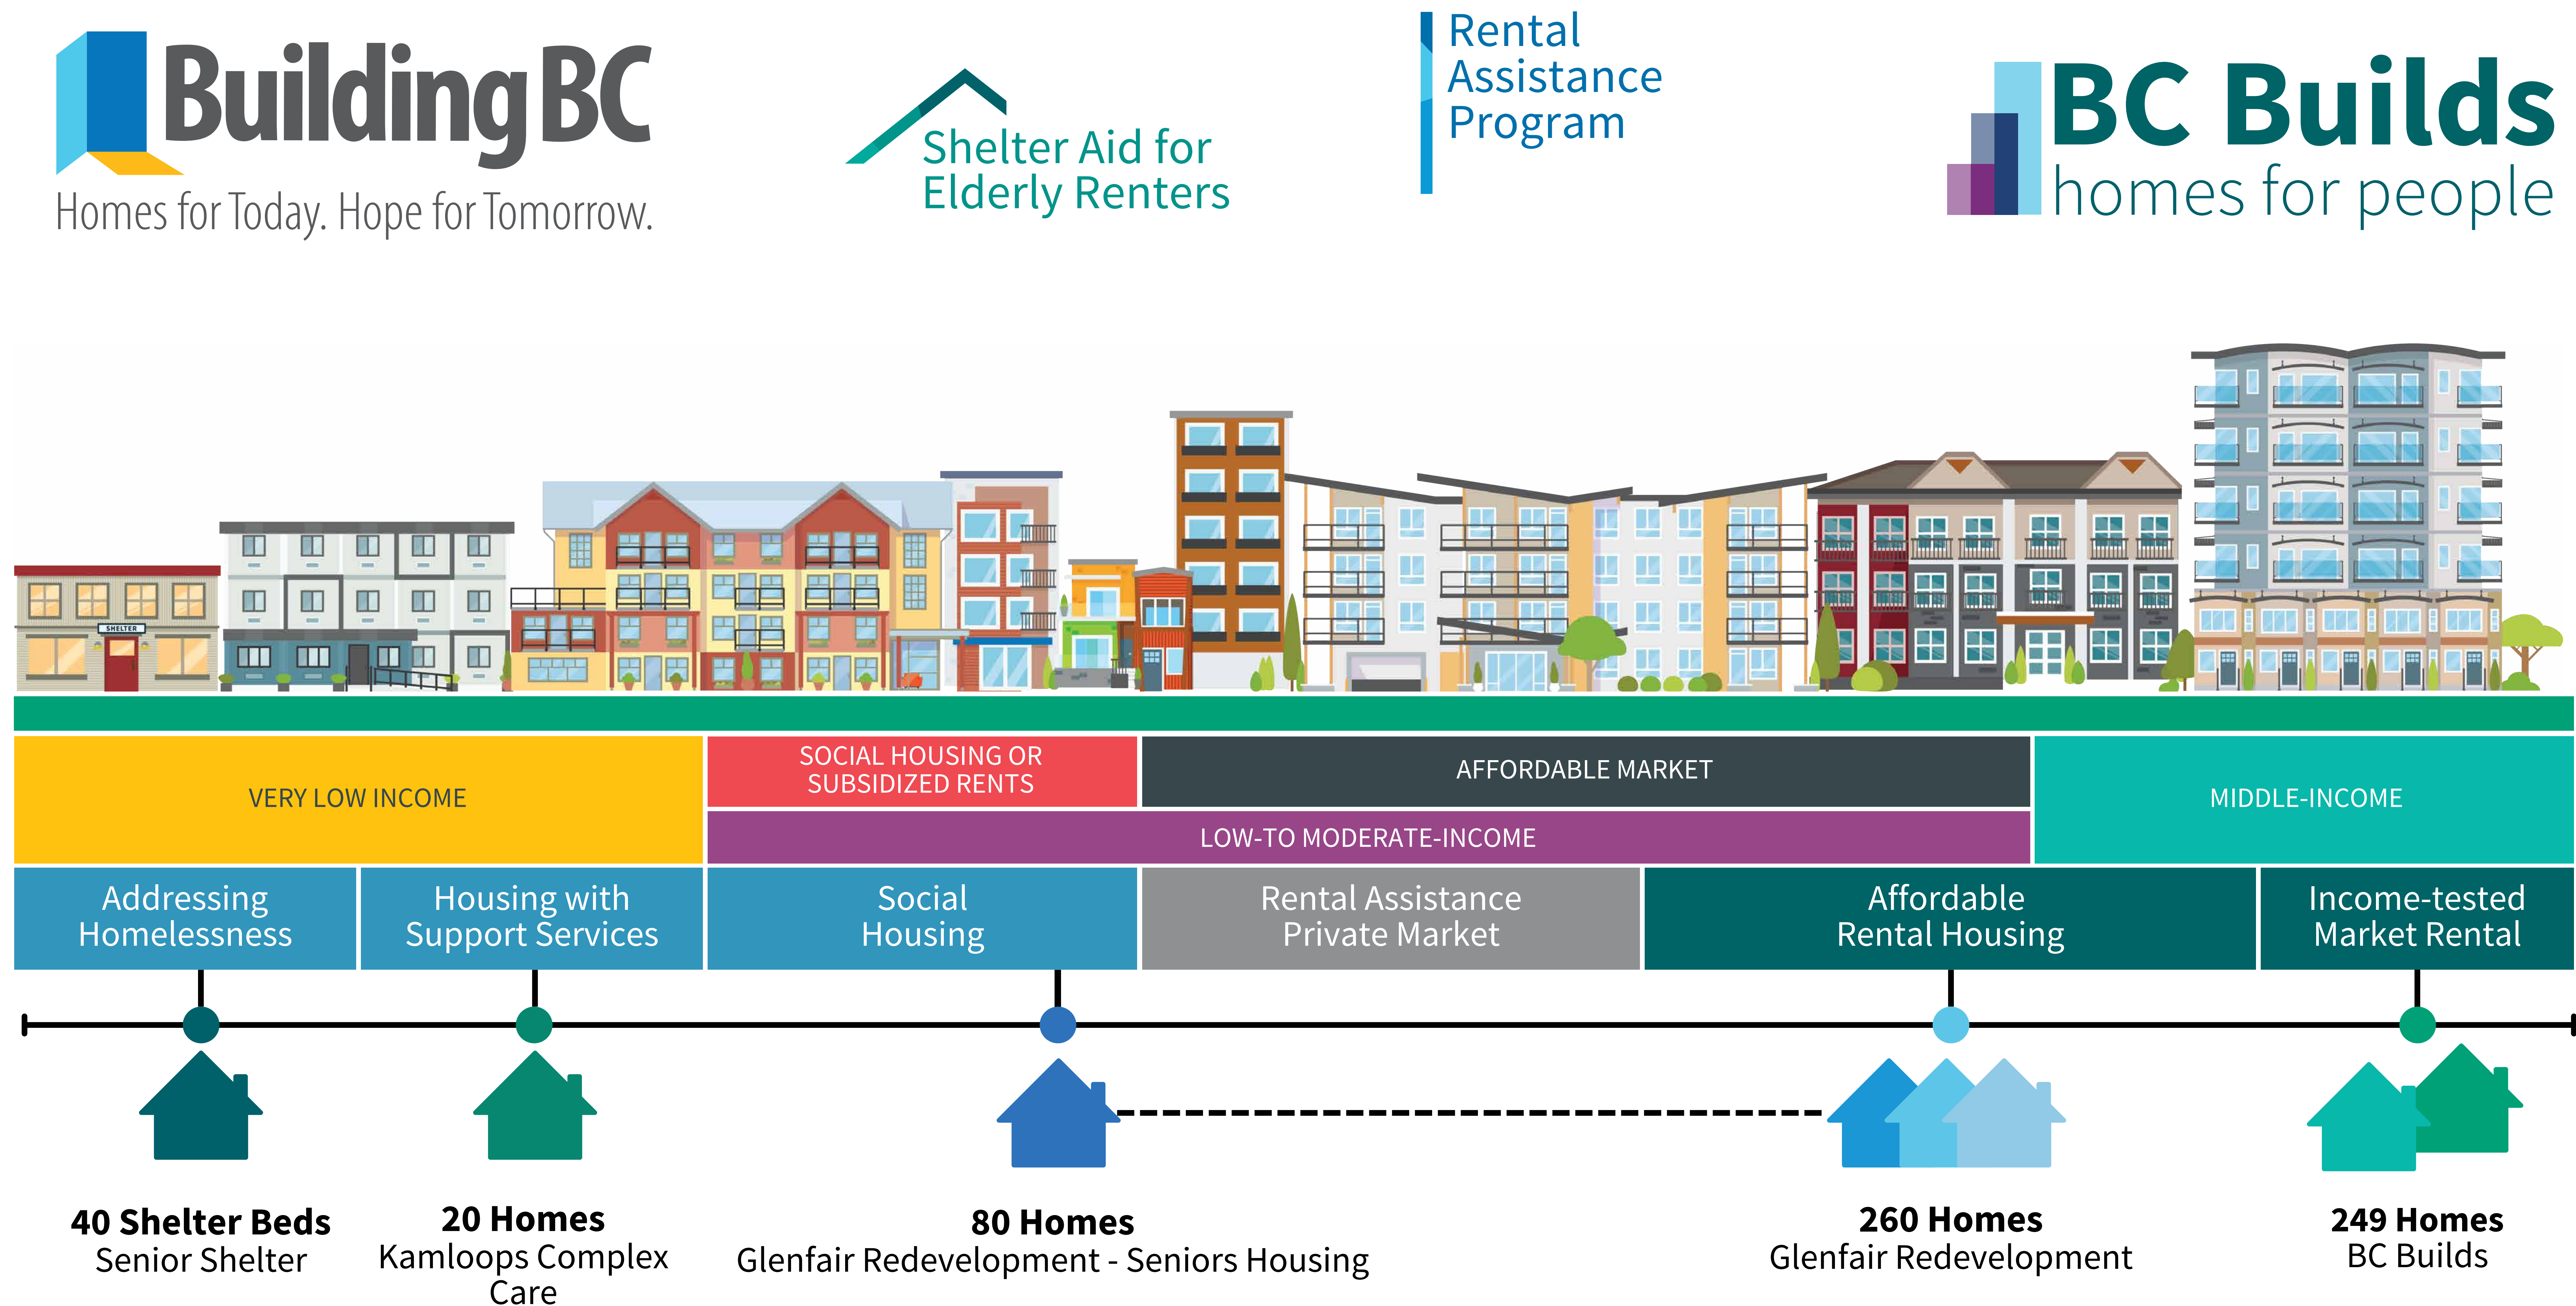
Building BC
Homes for Today. Hope for Tomorrow.

Shelter Aid for Elderly Renters

Rental Assistance Program

BC Builds
homes for people

SHELTER

VERY LOW INCOME

SOCIAL HOUSING OR SUBSIDIZED RENTS

AFFORDABLE MARKET

MIDDLE-INCOME

LOW-TO MODERATE-INCOME

Addressing Homelessness

Housing with Support Services

Social Housing

Rental Assistance Private Market

Affordable Rental Housing

Income-tested Market Rental

40 Shelter Beds
Senior Shelter

20 Homes
Kamloops Complex Care

80 Homes
Glenfair Redevelopment - Seniors Housing

260 Homes
Glenfair Redevelopment

249 Homes
BC Builds